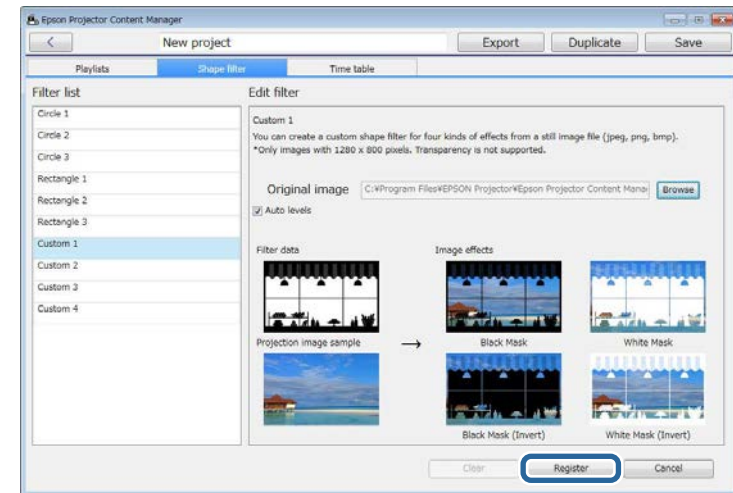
Epson Projector Content Manager

<

New project

Export

Duplicate

Save

Playlists

Shape filter

Time table

Filter list

Circle 1

Circle 2

Circle 3

Rectangle 1

Rectangle 2

Rectangle 3

Custom 1

Custom 2

Custom 3

Custom 4

Edit filter

Custom 1

You can create a custom shape filter for four kinds of effects from a still image file (jpeg, png, bmp).

*Only images with 1280 x 800 pixels. Transparency is not supported.

Original image

C:¥Program Files¥EPSON Projector¥Epson Projector Content Mana

Browse

Auto levels

Filter data

Image effects

Projection image sample

Black Mask

White Mask

Black Mask (Invert)

White Mask (Invert)

Clear

Register

Cancel